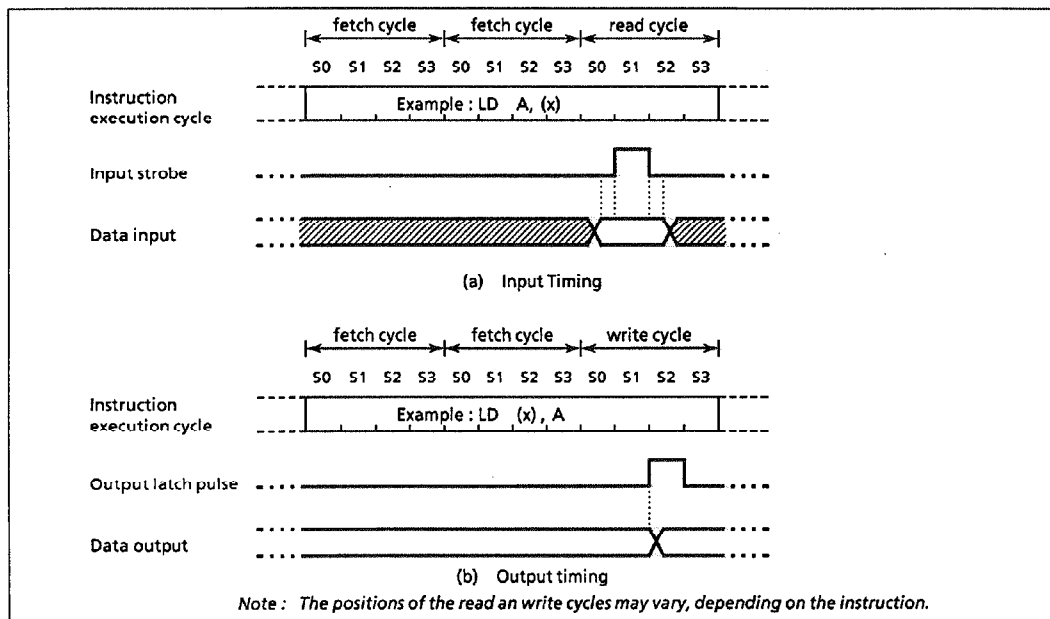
fetch cycle fetch cycle read cycle

S0 S1 S2 S3 S0 S1 S2 S3 S0 S1 S2 S3

Instruction execution cycle

Example : LD A, (x)

Input strobe

Data input

(a) Input Timing

fetch cycle fetch cycle write cycle

S0 S1 S2 S3 S0 S1 S2 S3 S0 S1 S2 S3

Instruction execution cycle

Example : LD (x) , A

Output latch pulse

Data output

(b) Output timing

Note : The positions of the read an write cycles may vary, depending on the instruction.